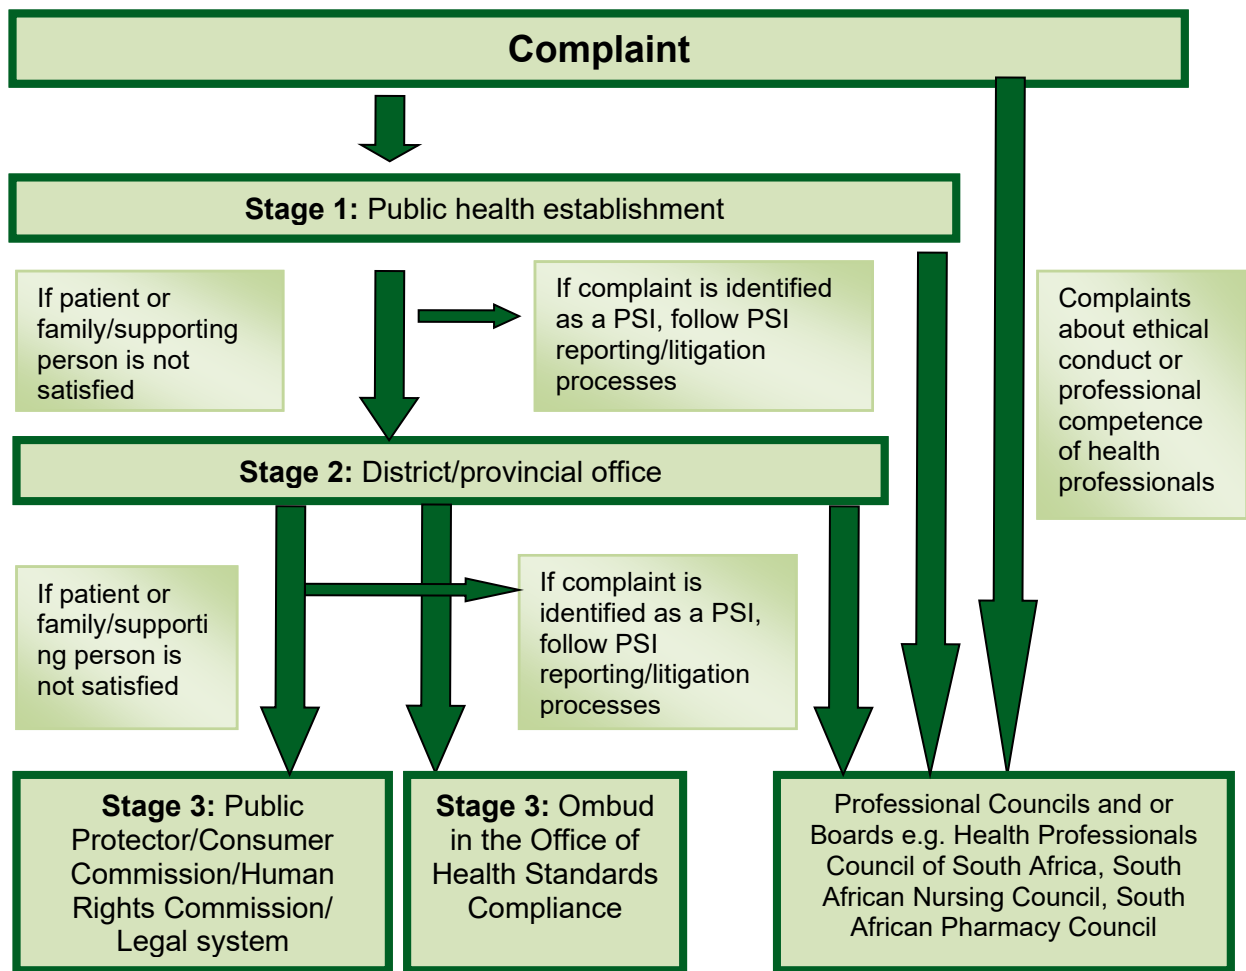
Complaint

**Stage 1:** Public health establishment

If patient or family/supporting person is not satisfied

If complaint is identified as a PSI, follow PSI reporting/litigation processes

Complaints about ethical conduct or professional competence of health professionals

**Stage 2:** District/provincial office

If patient or family/supporting person is not satisfied

If complaint is identified as a PSI, follow PSI reporting/litigation processes

**Stage 3:** Public Protector/Consumer Commission/Human Rights Commission/ Legal system

**Stage 3:** Ombud in the Office of Health Standards Compliance

Professional Councils and or Boards e.g. Health Professionals Council of South Africa, South African Nursing Council, South African Pharmacy Council